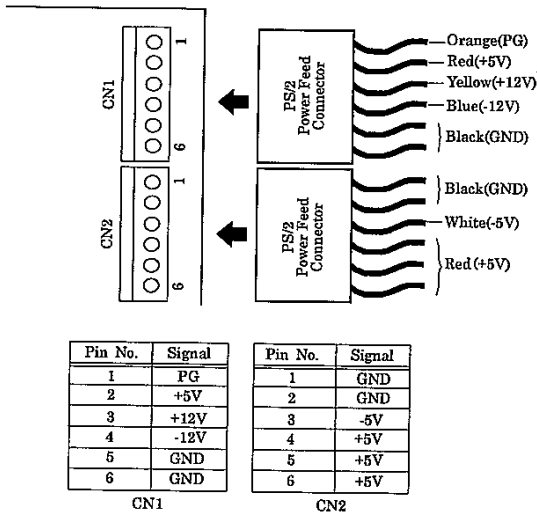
CN1

1

6

PS/2 Power Feed Connector

Orange(PG)
Red(+5V)
Yellow(+12V)
Blue(-12V)
Black(GND)

CN2

1

6

PS/2 Power Feed Connector

Black(GND)
White(-5V)
Red(+5V)

| Pin No. | Signal |
|---|---|
| 1 | PG |
| 2 | +5V |
| 3 | +12V |
| 4 | -12V |
| 5 | GND |
| 6 | GND |

CN1

| Pin No. | Signal |
|---|---|
| 1 | GND |
| 2 | GND |
| 3 | -5V |
| 4 | +5V |
| 5 | +5V |
| 6 | +5V |

CN2